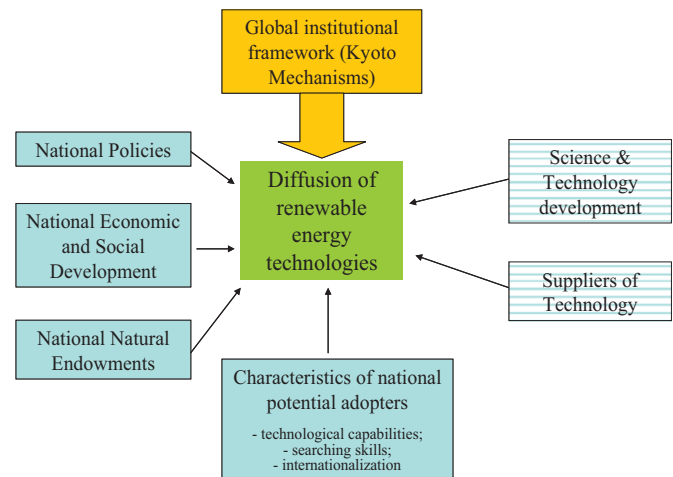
Global institutional framework (Kyoto Mechanisms)

National Policies

National Economic and Social Development

National Natural Endowments

Diffusion of renewable energy technologies

Science & Technology development

Suppliers of Technology

Characteristics of national potential adopters

- technological capabilities;
- searching skills;
- internationalization